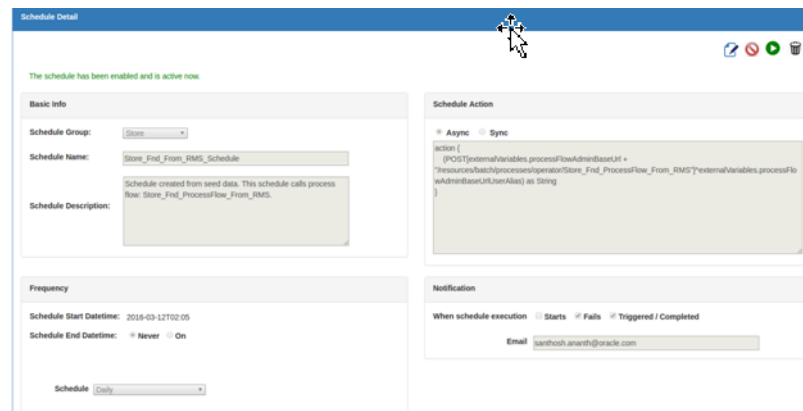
Schedule Detail

The schedule has been enabled and is active now.

Basic Info

Schedule Group: Store

Schedule Name: Store_Fnd_From_RMS_Schedule

Schedule Description: Schedule created from seed data. This schedule calls process flow: Store_Fnd_ProcessFlow_From_RMS.

Schedule Action

Async Sync

action {
(POST(externalVariables.processFlowAdminBaseUrl + "/resources/batch/processes/operator/Store_Fnd_ProcessFlow_From_RMS")^externalVariables.processFlowAdminBaseUrlUserAlias) as String
}

Frequency

Schedule Start Datetime: 2016-03-12T02:05

Schedule End Datetime: Never On

Schedule Daily

Notification

When schedule execution Starts Fails Triggered / Completed

Email santhosh.ananth@oracle.com